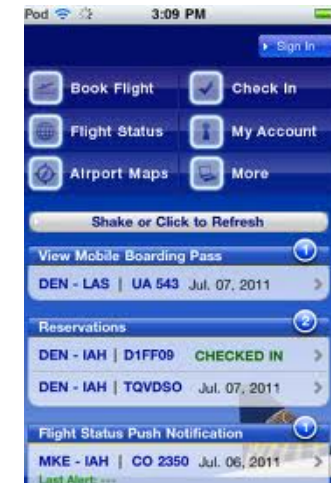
Pod
3:09 PM

Sign In

Book Flight
Check In
Flight Status
My Account
Airport Maps
More

Shake or Click to Refresh

View Mobile Boarding Pass
1
DEN - LAS | UA 543 Jul. 07, 2011

Reservations
2
DEN - IAH | D1FF09 CHECKED IN
DEN - IAH | TQVDSO Jul. 07, 2011

Flight Status Push Notification
1
MKE - IAH | CO 2350 Jul. 06, 2011
Last Alert: ---